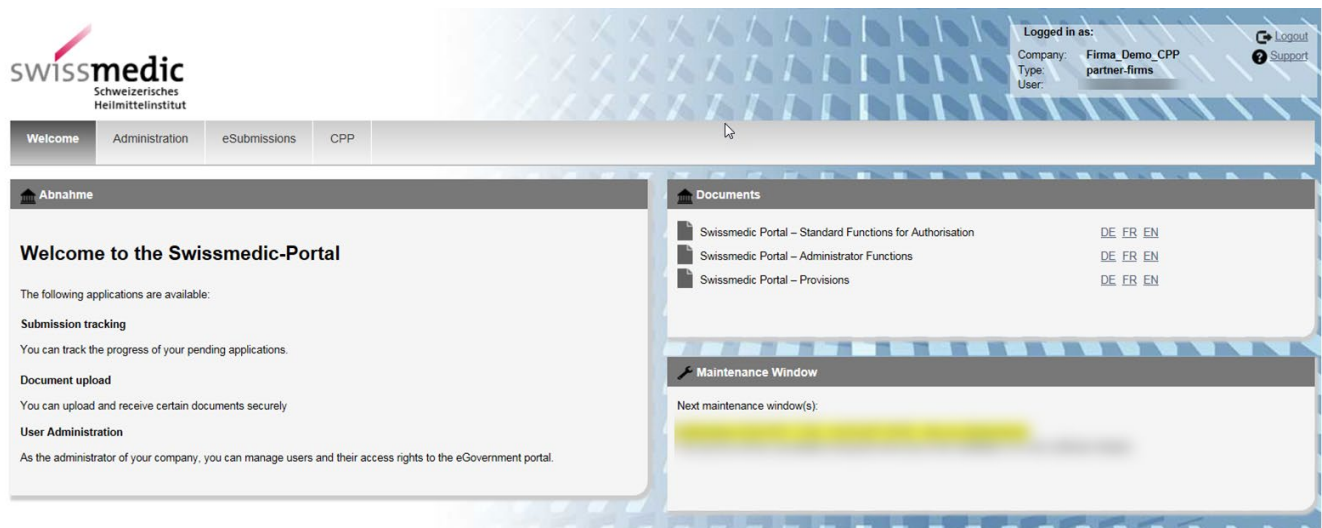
swissmedic
Schweizerisches
Heilmittelinstitut

Logged in as:
Company: Firma_Demo_CPP
Type: partner-firms
User: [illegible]

Logout
Support

Welcome | Administration | eSubmissions | CPP

Abnahme

Welcome to the Swissmedic-Portal

The following applications are available:

Submission tracking

You can track the progress of your pending applications.

Document upload

You can upload and receive certain documents securely

User Administration

As the administrator of your company, you can manage users and their access rights to the eGovernment portal.

Documents

Swissmedic Portal – Standard Functions for Authorisation DE FR EN
Swissmedic Portal – Administrator Functions DE FR EN
Swissmedic Portal – Provisions DE FR EN

Maintenance Window

Next maintenance window(s):
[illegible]